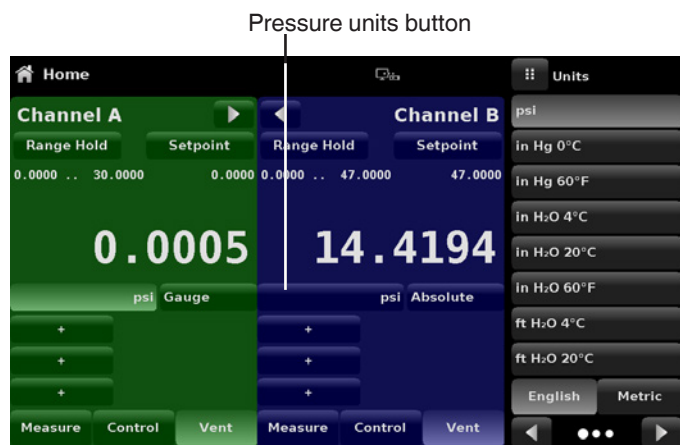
Pressure units button

Home

Units

Channel A

Channel B

Range Hold

Setpoint

Range Hold

Setpoint

0.0000 .. 30.0000

0.0000

0.0000 .. 47.0000

47.0000

0.0005

14.4194

psi Gauge

psi Absolute

+

+

+

+

+

+

Measure

Control

Vent

Measure

Control

Vent

psi

in Hg 0°C

in Hg 60°F

in $H_2O$ 4°C

in $H_2O$ 20°C

in $H_2O$ 60°F

ft $H_2O$ 4°C

ft $H_2O$ 20°C

English

Metric